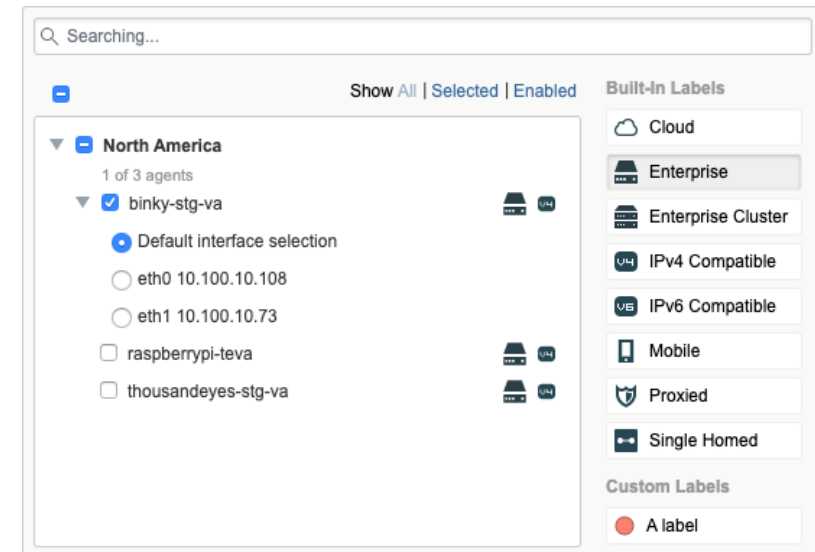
Searching...

Show All | Selected | Enabled

North America
1 of 3 agents
binky-stg-va
V4
Default interface selection
eth0 10.100.10.108
eth1 10.100.10.73
raspberrypi-teva
V4
thousandeyes-stg-va
V4

Built-In Labels
Cloud
Enterprise
Enterprise Cluster
V4 IPv4 Compatible
V6 IPv6 Compatible
Mobile
Proxied
Single Homed
Custom Labels
A label